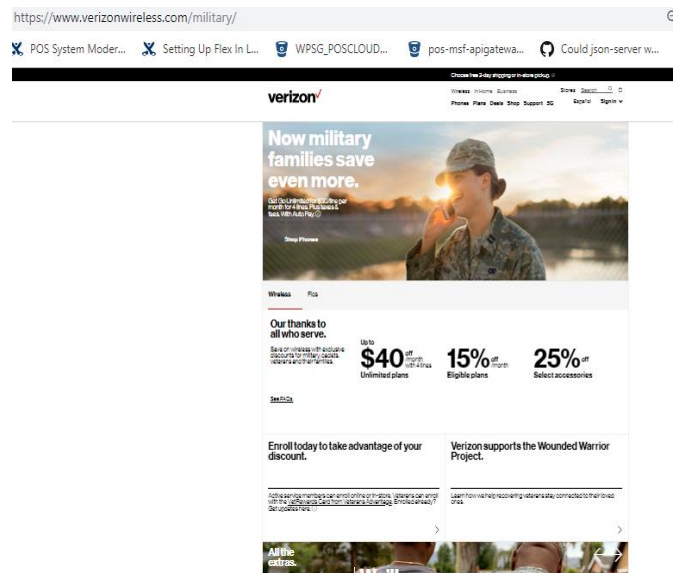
https://www.verizonwireless.com/military/

POS System Moder... Setting Up Flex In L... WPSG_POSCLOUD... pos-msf-apigatewa... Could json-server w...

Choose free 2-day shipping or in-store pickup.

verizon

Wireless In-Home Business Stores Search

Phones Plans Deals Shop Support 5G Español Sign in

Now military families save even more.

Get Go Unlimited for $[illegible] per month for 4 lines. Plus taxes & fees. With Auto Pay.

Shop Phones

Wireless Fios

Our thanks to all who serve.

Save on wireless with exclusive discounts for military, cadets, veterans and their families.

Up to $40 off /month with 4 lines Unlimited plans

15% off /month Eligible plans

25% off Select accessories

See FAQs

Enroll today to take advantage of your discount.

Active service members can enroll online or in-store. Veterans can enroll with the VetRewards Card from Veterans Advantage. Enrolled already? Get updates here.

Verizon supports the Wounded Warrior Project.

Learn how we help recovering veterans stay connected to their loved ones.

All the extras.